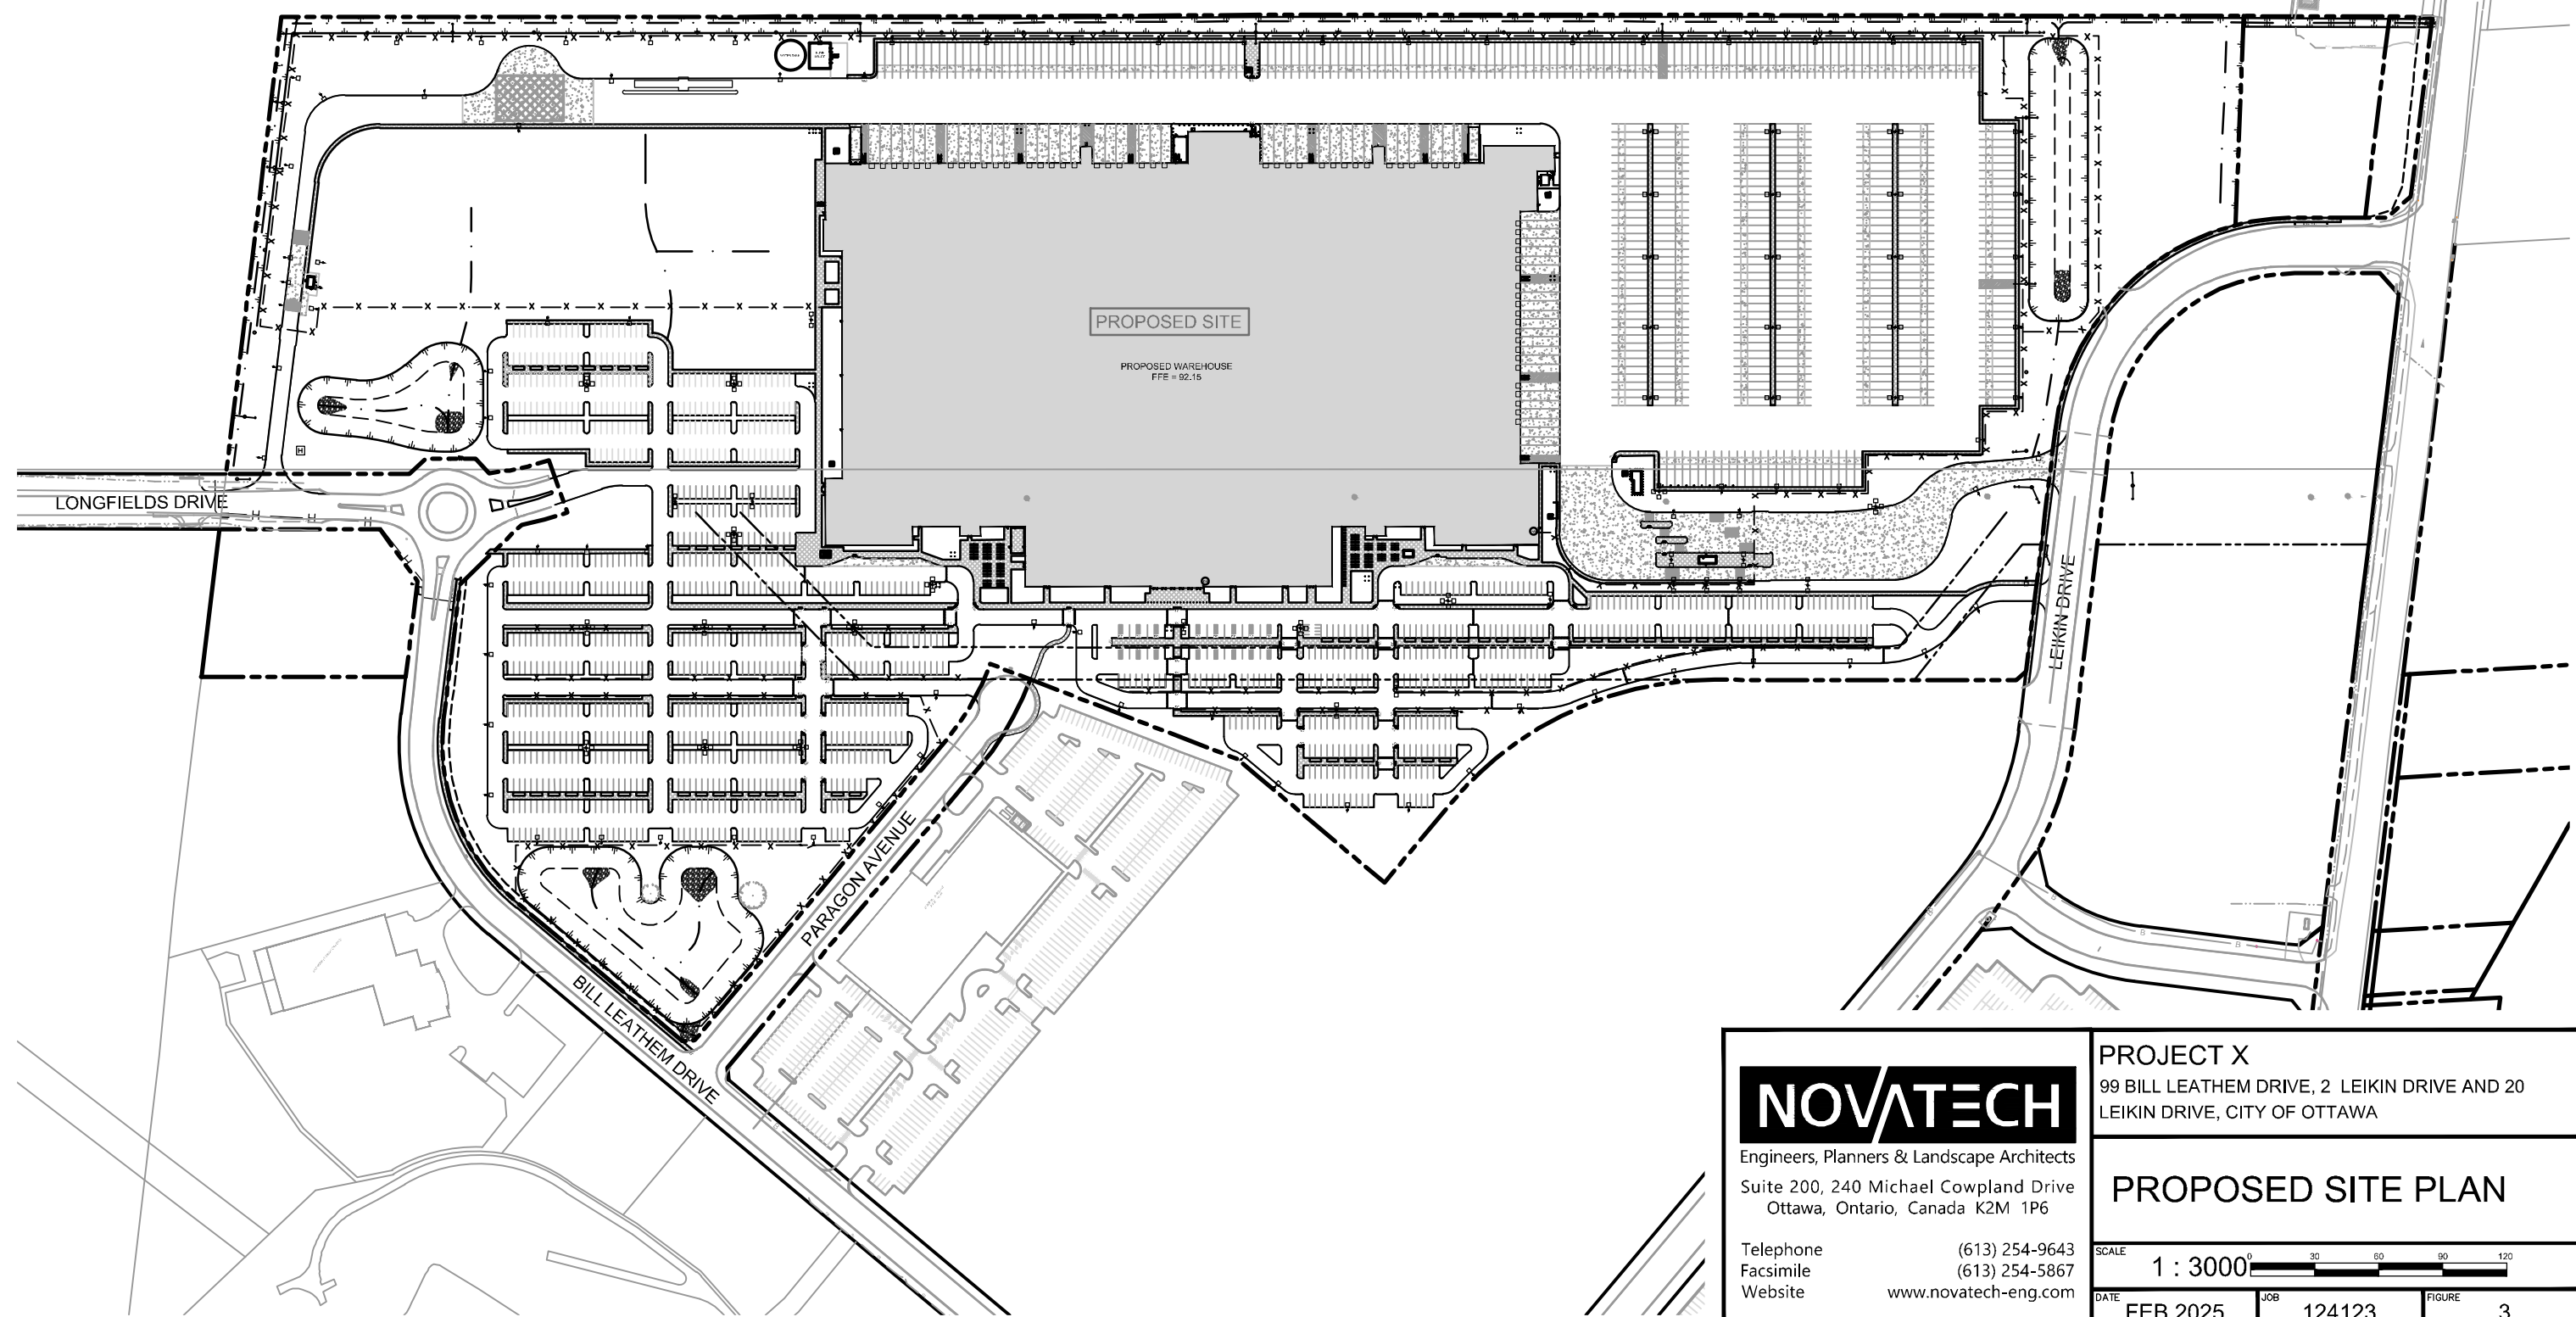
PROPOSED SITE

PROPOSED WAREHOUSE
FFE = 92.15

LONGFIELDS DRIVE

LEIKIN DRIVE

PARAGON AVENUE

BILL LEATHEM DRIVE

NOVATECH
Engineers, Planners & Landscape Architects
Suite 200, 240 Michael Cowpland Drive
Ottawa, Ontario, Canada K2M 1P6

| Telephone | (613) 254-9643 |
|---|---|
| Facsimile | (613) 254-5867 |
| Website | www.novatech-eng.com |

PROJECT X
99 BILL LEATHEM DRIVE, 2 LEIKIN DRIVE AND 20 LEIKIN DRIVE, CITY OF OTTAWA

PROPOSED SITE PLAN

SCALE
1 : 3000
0 30 60 90 120

| DATE | JOB | FIGURE |
|---|---|---|
| FEB 2025 | 124123 | 3 |